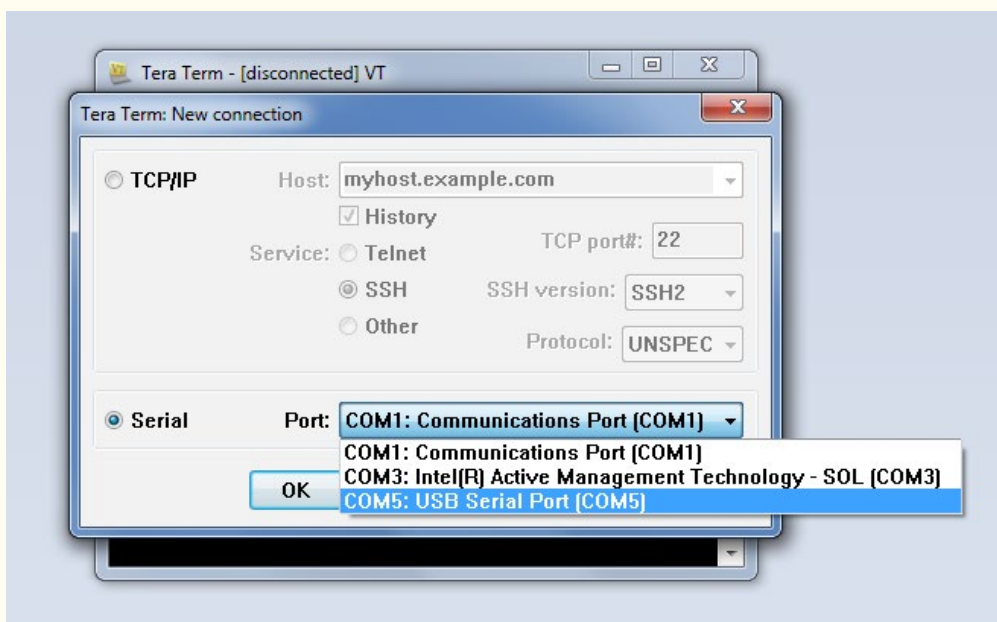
Tera Term - [disconnected] VT

Tera Term: New connection

TCP/IP Host: myhost.example.com

History

Service: Telnet TCP port#: 22

SSH SSH version: SSH2

Other Protocol: UNSPEC

Serial Port: COM1: Communications Port (COM1)

COM1: Communications Port (COM1)
COM3: Intel(R) Active Management Technology - SOL (COM3)
COM5: USB Serial Port (COM5)

OK